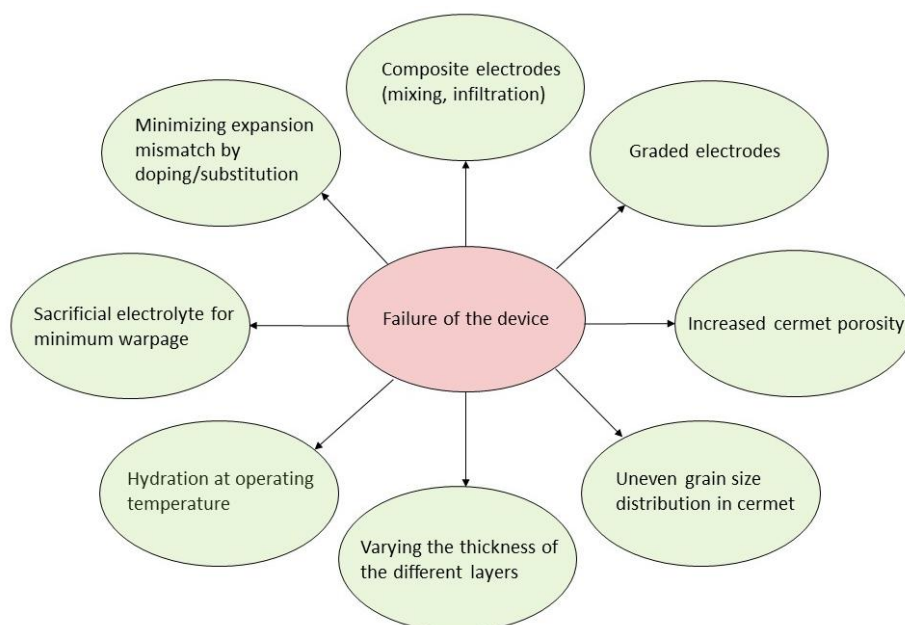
Composite electrodes (mixing, infiltration)

Minimizing expansion mismatch by doping/substitution

Graded electrodes

Sacrificial electrolyte for minimum warpage

Failure of the device

Increased cermet porosity

Hydration at operating temperature

Varying the thickness of the different layers

Uneven grain size distribution in cermet